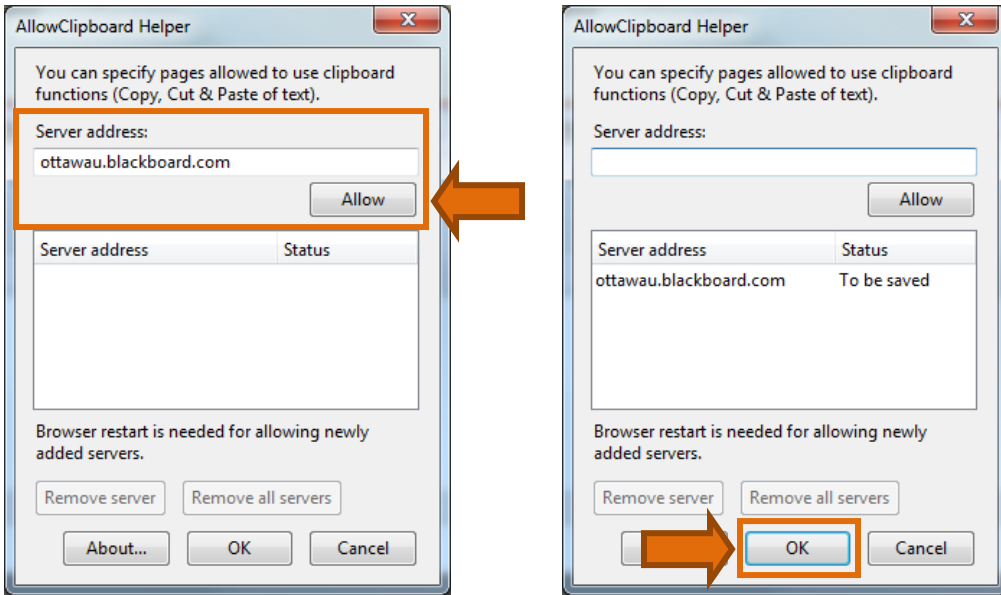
AllowClipboard Helper

You can specify pages allowed to use clipboard functions (Copy, Cut & Paste of text).

Server address:

ottawau.blackboard.com

Allow

| Server address | Status |
|---|---|

Browser restart is needed for allowing newly added servers.

Remove server
Remove all servers

About...
OK
Cancel

AllowClipboard Helper

You can specify pages allowed to use clipboard functions (Copy, Cut & Paste of text).

Server address:

Allow

| Server address | Status |
|---|---|
| ottawau.blackboard.com | To be saved |

Browser restart is needed for allowing newly added servers.

Remove server
Remove all servers

OK
Cancel